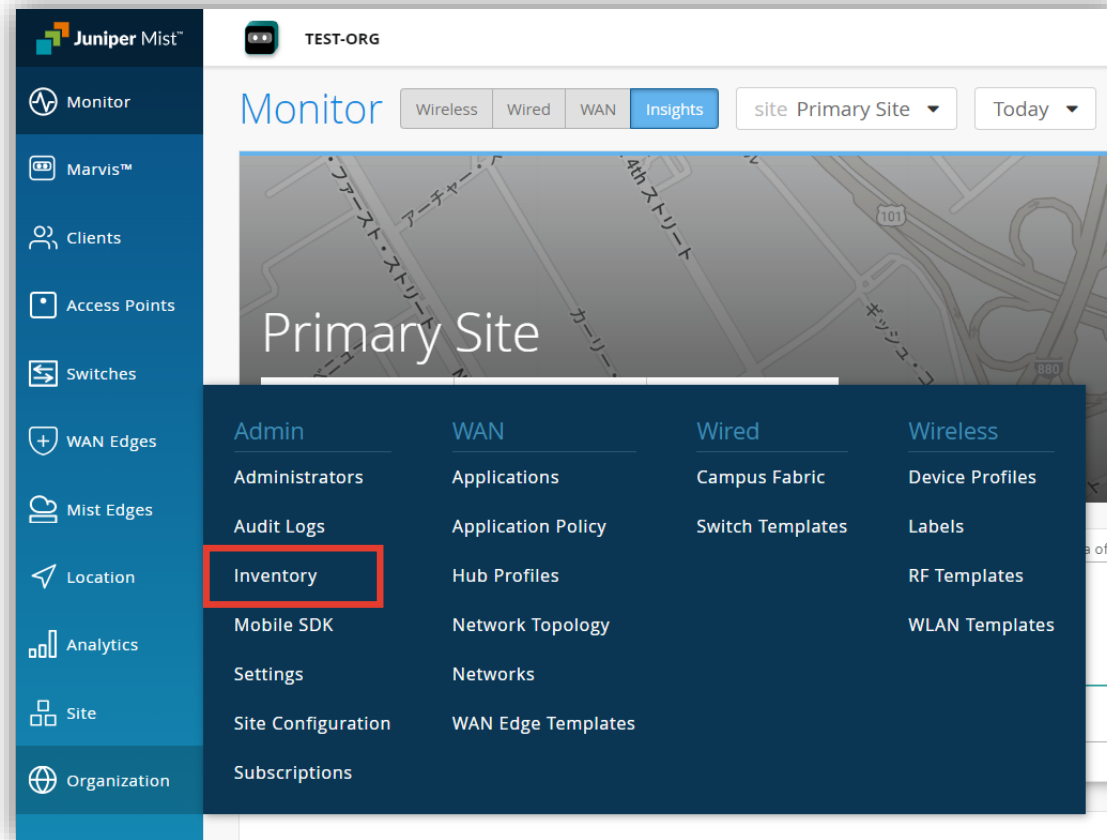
Juniper Mist™

TEST-ORG

Monitor
Marvis™
Clients
Access Points
Switches
WAN Edges
Mist Edges
Location
Analytics
Site
Organization

Monitor Wireless Wired WAN Insights site Primary Site Today

ファースト・ストリート
アーチャー・
4th ストリート
カーリー
キッシュ
101
880

Primary Site

Admin
Administrators
Audit Logs
Inventory
Mobile SDK
Settings
Site Configuration
Subscriptions

WAN
Applications
Application Policy
Hub Profiles
Network Topology
Networks
WAN Edge Templates

Wired
Campus Fabric
Switch Templates

Wireless
Device Profiles
Labels
RF Templates
WLAN Templates